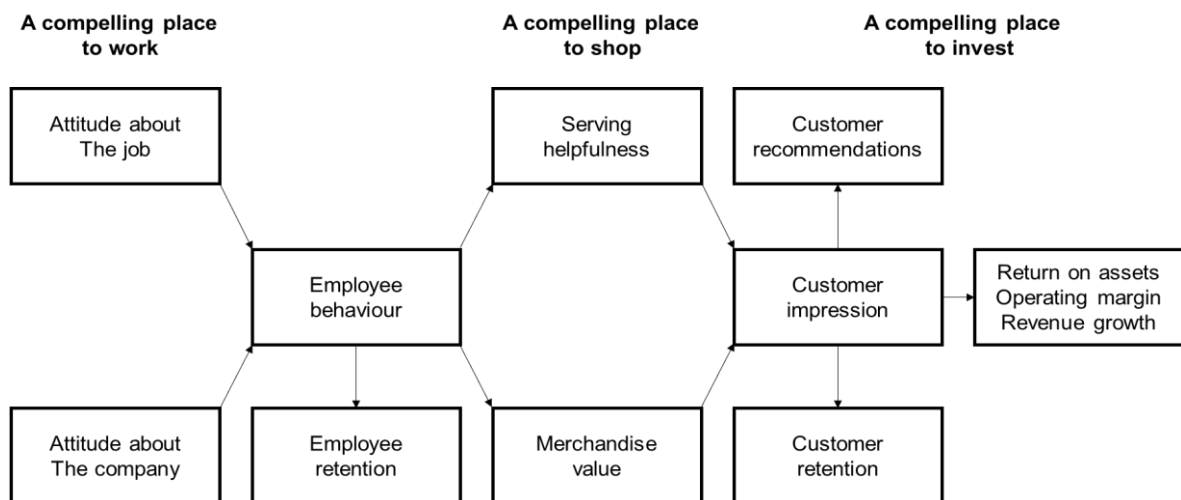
A compelling place to work

A compelling place to shop

A compelling place to invest

Attitude about The job

Serving helpfulness

Customer recommendations

Employee behaviour

Customer impression

Return on assets
Operating margin
Revenue growth

Attitude about The company

Employee retention

Merchandise value

Customer retention